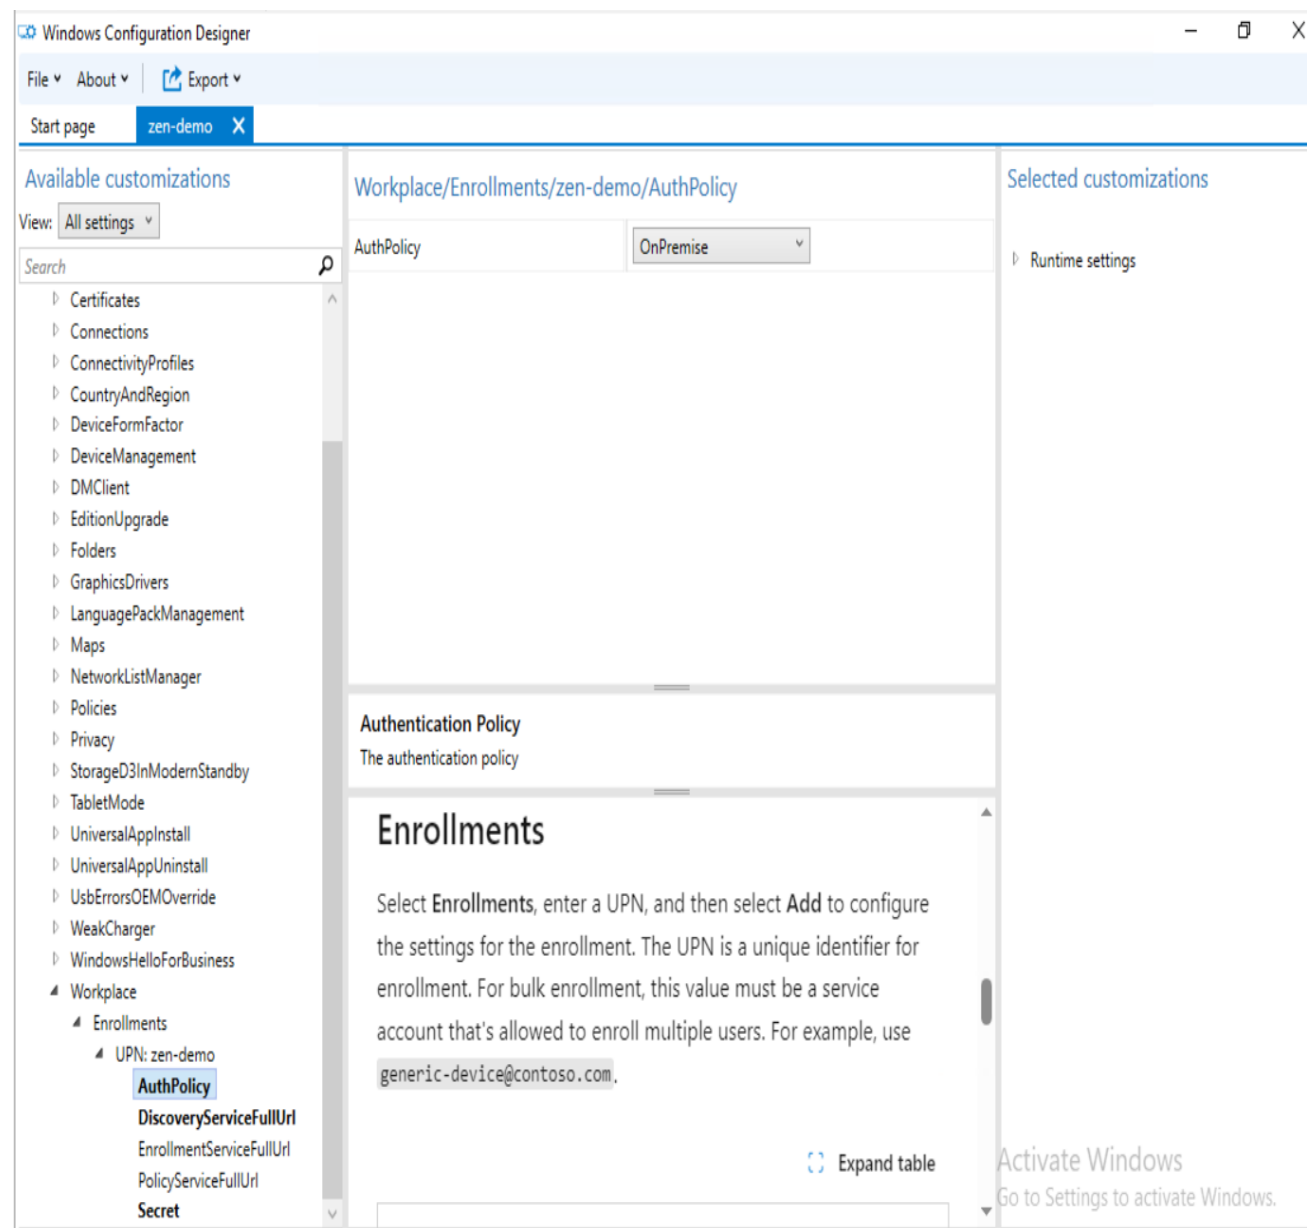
Windows Configuration Designer

File About Export

Start page zen-demo

Available customizations

View: All settings

Search

Certificates
Connections
ConnectivityProfiles
CountryAndRegion
DeviceFormFactor
DeviceManagement
DMClient
EditionUpgrade
Folders
GraphicsDrivers
LanguagePackManagement
Maps
NetworkListManager
Policies
Privacy
StorageD3InModernStandby
TabletMode
UniversalAppInstall
UniversalAppUninstall
UsbErrorsOEMOverride
WeakCharger
WindowsHelloForBusiness
Workplace
Enrollments
UPN: zen-demo
AuthPolicy
DiscoveryServiceFullUrl
EnrollmentServiceFullUrl
PolicyServiceFullUrl
Secret

Workplace/Enrollments/zen-demo/AuthPolicy

| AuthPolicy | OnPremise |
|---|---|

Authentication Policy
The authentication policy

Enrollments

Select **Enrollments**, enter a UPN, and then select **Add** to configure the settings for the enrollment. The UPN is a unique identifier for enrollment. For bulk enrollment, this value must be a service account that's allowed to enroll multiple users. For example, use generic-device@contoso.com.

Expand table

Selected customizations

Runtime settings

Activate Windows
Go to Settings to activate Windows.